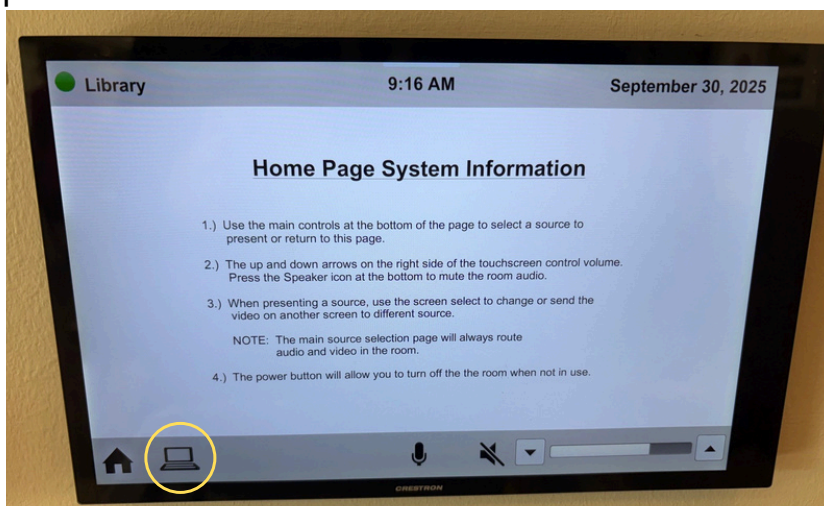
Library

9:16 AM

September 30, 2025

Home Page System Information

1.) Use the main controls at the bottom of the page to select a source to present or return to this page.

2.) The up and down arrows on the right side of the touchscreen control volume. Press the Speaker icon at the bottom to mute the room audio.

3.) When presenting a source, use the screen select to change or send the video on another screen to different source.

NOTE: The main source selection page will always route audio and video in the room.

4.) The power button will allow you to turn off the the room when not in use.

CRESTRON